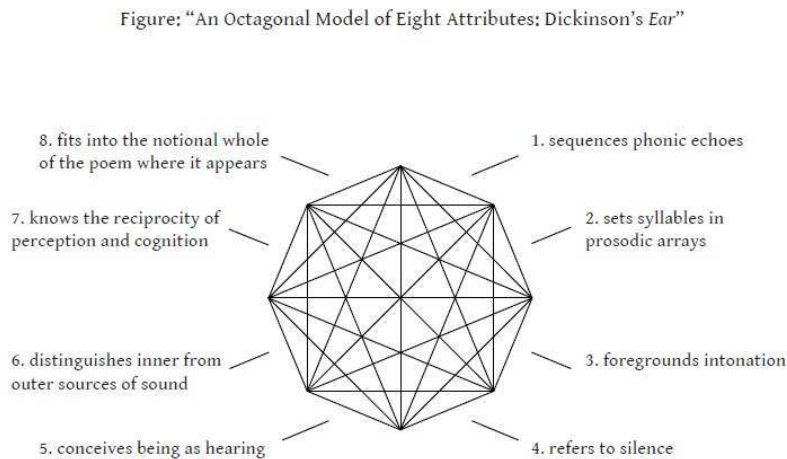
Figure: "An Octagonal Model of Eight Attributes: Dickinson's *Ear*"

8. fits into the notional whole of the poem where it appears

1. sequences phonic echoes

7. knows the reciprocity of perception and cognition

2. sets syllables in prosodic arrays

6. distinguishes inner from outer sources of sound

3. foregrounds intonation

5. conceives being as hearing

4. refers to silence